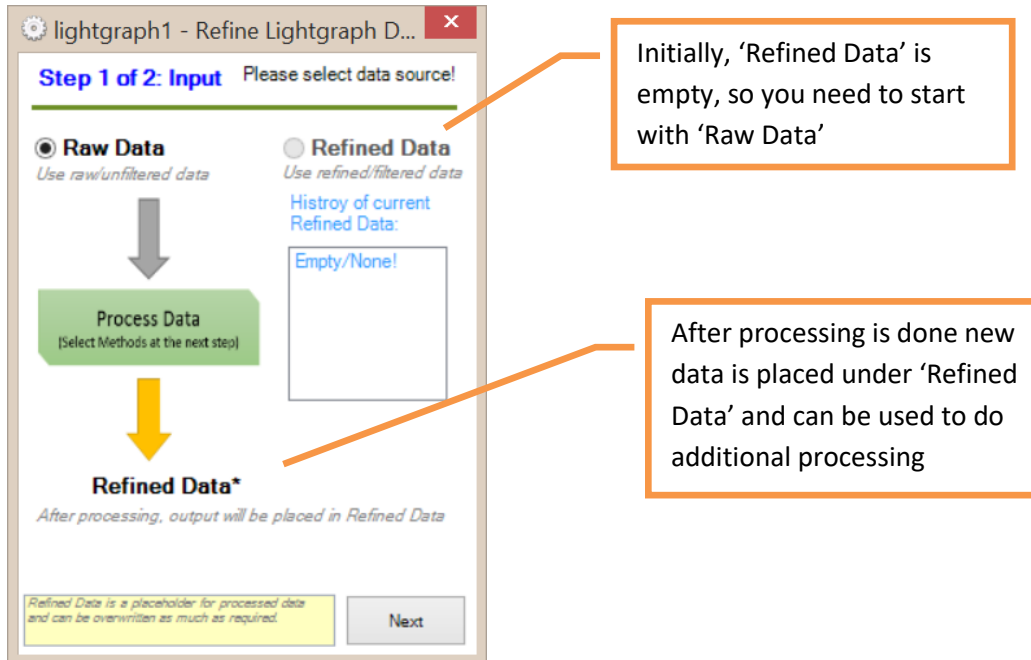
lightgraph1 - Refine Lightgraph D...

Step 1 of 2: Input

Please select data source!

Raw Data
Use raw/unfiltered data

Refined Data
Use refined/filtered data

Histroy of current Refined Data:

Empty/None!

Process Data
(Select Methods at the next step)

Refined Data*
After processing, output will be placed in Refined Data

Refined Data is a placeholder for processed data and can be overwritten as much as required.

Next

Initially, 'Refined Data' is empty, so you need to start with 'Raw Data'

After processing is done new data is placed under 'Refined Data' and can be used to do additional processing